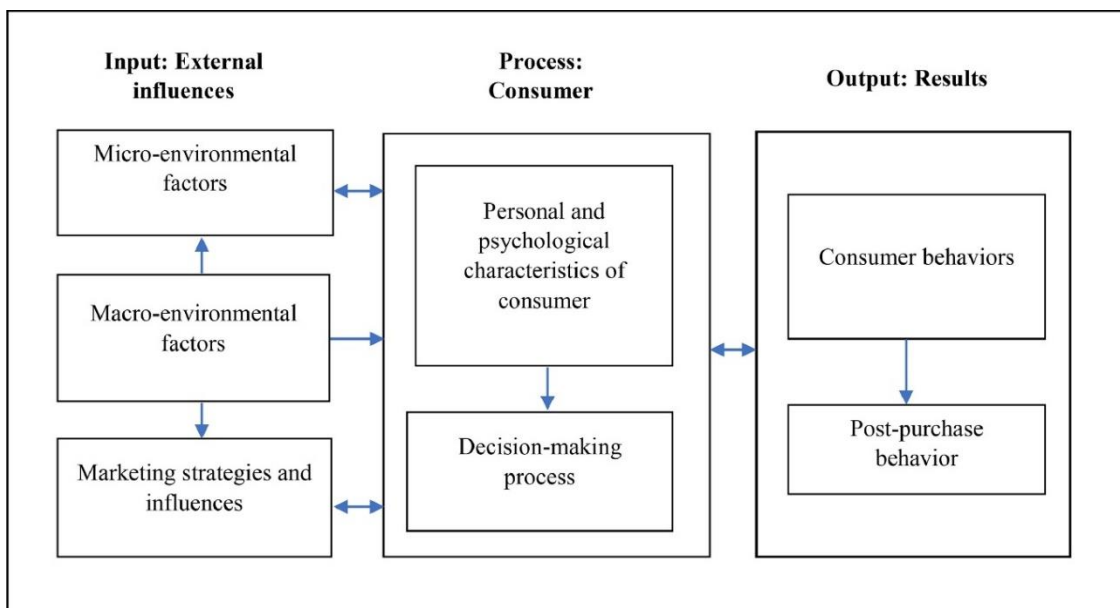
Input: External influences

Micro-environmental factors

Macro-environmental factors

Marketing strategies and influences

Process: Consumer

Personal and psychological characteristics of consumer

Decision-making process

Output: Results

Consumer behaviors

Post-purchase behavior